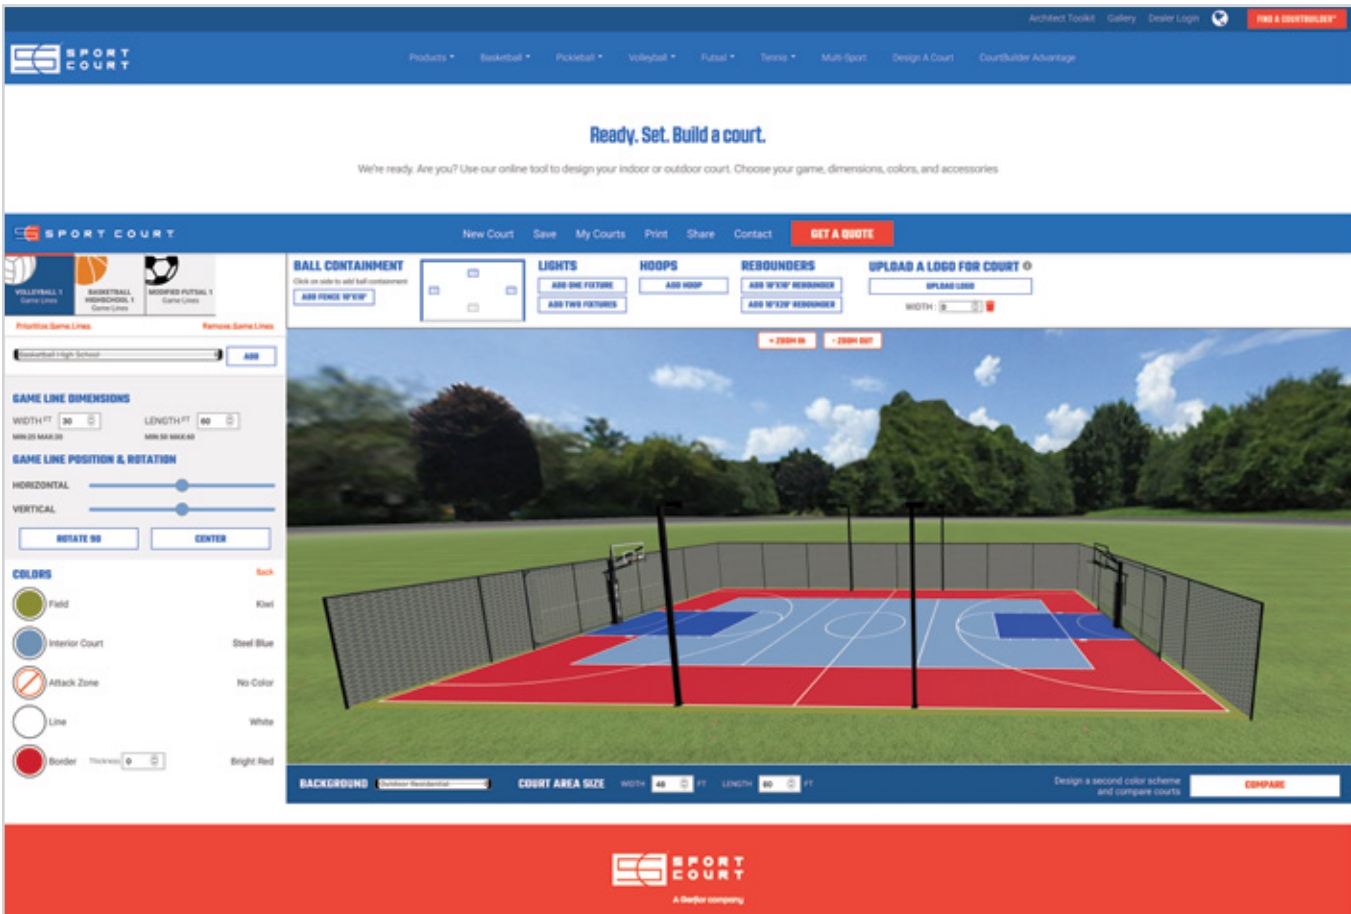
Architect Toolkit Gallery Dealer Login FIND A COURTBUILDER

SPORT COURT

Products Basketball Pickleball Volleyball Futsal Tennis Multi-Sport Design A Court CourtBuilder Advantage

Ready. Set. Build a court.

We're ready. Are you? Use our online tool to design your indoor or outdoor court. Choose your game, dimensions, colors, and accessories

SPORT COURT

New Court Save My Courts Print Share Contact GET A QUOTE

VOLLEYBALL 1 Game Lines

BASKETBALL HIGHSCHOOL 1 Game Lines

MODIFIED FUTSAL 1 Game Lines

Prioritize Game Lines Remove Game Lines

Basketball High School ADD

GAME LINE DIMENSIONS

WIDTH FT 30 LENGTH FT 60

MIN 25 MAX 30 MIN 50 MAX 60

GAME LINE POSITION & ROTATION

HORIZONTAL

VERTICAL

ROTATE 90 CENTER

COLORS Back

Field Kiwi

Interior Court Steel Blue

Attack Zone No Color

Line White

Border Thickness 0 Bright Red

BALL CONTAINMENT

Click on side to add ball containment

ADD FENCE 10'X10'

LIGHTS

ADD ONE FIXTURE

ADD TWO FIXTURES

HOOPS

ADD HOOP

REBOUNDERS

ADD 10'X10' REBOUNDER

ADD 10'X20' REBOUNDER

UPLOAD A LOGO FOR COURT

UPLOAD LOGO

WIDTH: 0

+ ZOOM IN - ZOOM OUT

BACKGROUND Outdoor Residential COURT AREA SIZE WIDTH 40 FT LENGTH 80 FT

Design a second color scheme and compare courts COMPARE

SPORT COURT

A Gerflor company